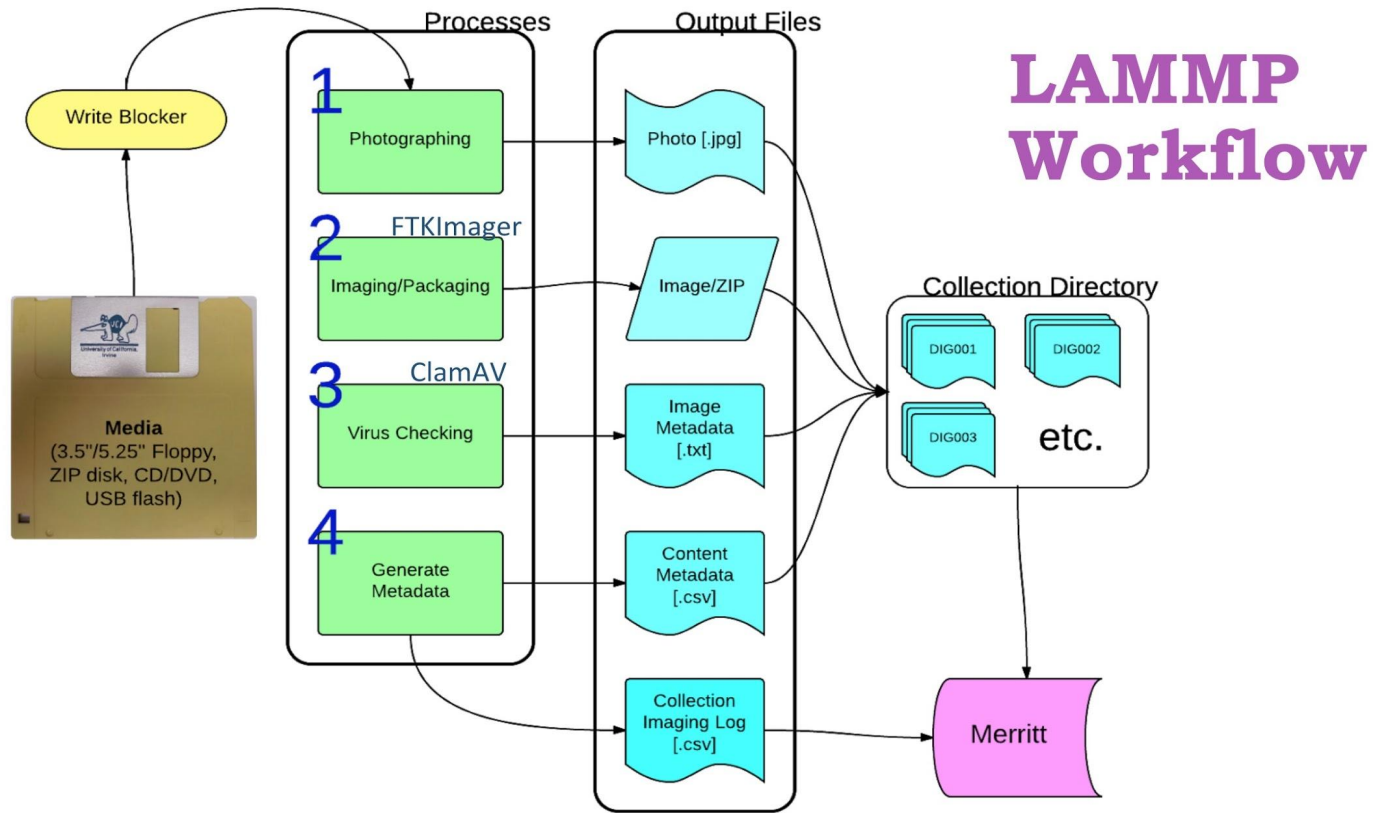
LAMMP Workflow

Write Blocker

University of California, Irvine

Media
(3.5"/5.25" Floppy, ZIP disk, CD/DVD, USB flash)

Processes

1
Photographing

2
FTKImager
Imaging/Packaging

3
ClamAV
Virus Checking

4
Generate Metadata

Output Files

Photo [.jpg]

Image/ZIP

Image Metadata [.txt]

Content Metadata [.csv]

Collection Imaging Log [.csv]

Collection Directory

DIG001

DIG002

DIG003

etc.

Merritt